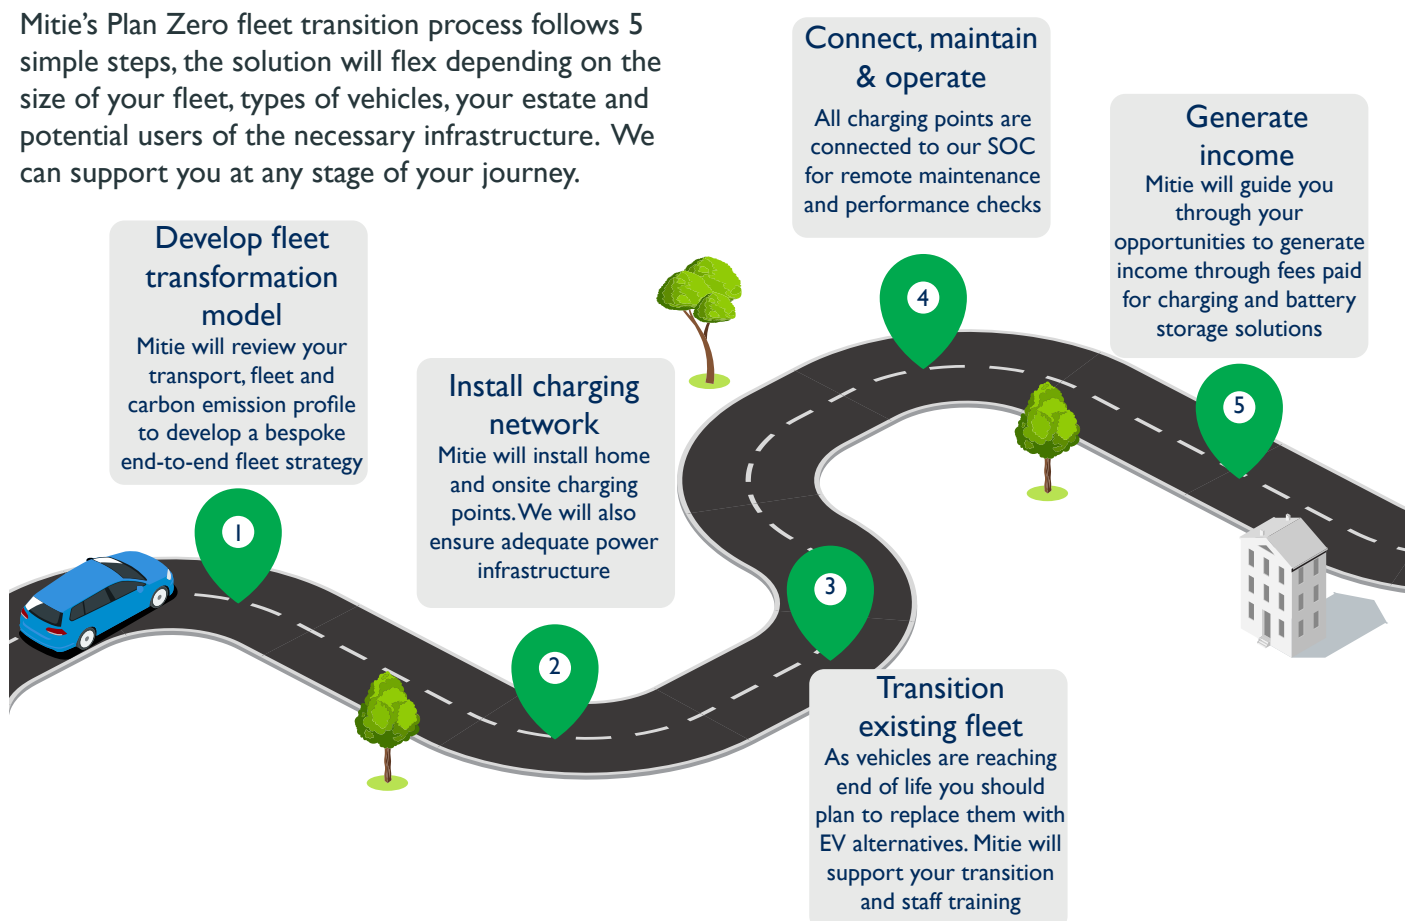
Mitie's Plan Zero fleet transition process follows 5 simple steps, the solution will flex depending on the size of your fleet, types of vehicles, your estate and potential users of the necessary infrastructure. We can support you at any stage of your journey.

Develop fleet transformation model
Mitie will review your transport, fleet and carbon emission profile to develop a bespoke end-to-end fleet strategy

1

Install charging network
Mitie will install home and onsite charging points. We will also ensure adequate power infrastructure

2

3

Transition existing fleet
As vehicles are reaching end of life you should plan to replace them with EV alternatives. Mitie will support your transition and staff training

Connect, maintain & operate
All charging points are connected to our SOC for remote maintenance and performance checks

4

Generate income
Mitie will guide you through your opportunities to generate income through fees paid for charging and battery storage solutions

5